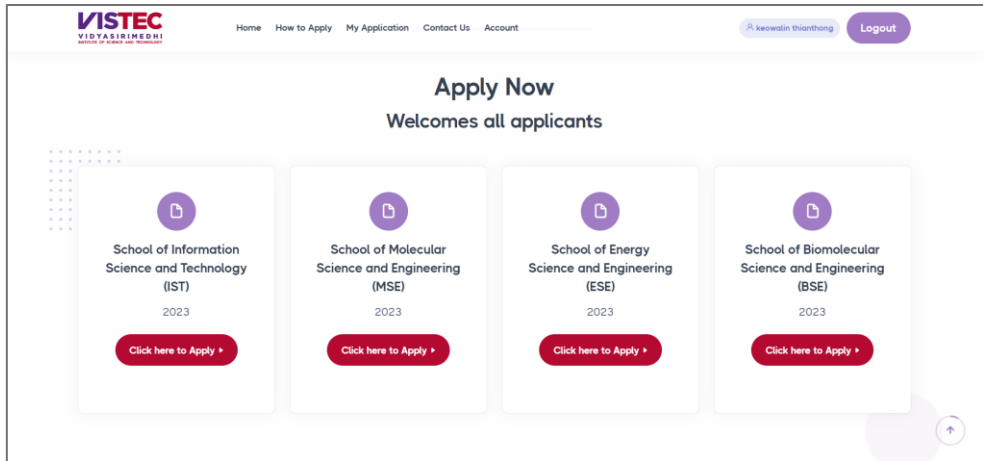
VISTEC
VIDYASIRIMEDHI
INSTITUTE OF SCIENCE AND TECHNOLOGY

Home How to Apply My Application Contact Us Account

keowalin thianthong Logout

Apply Now

Welcomes all applicants

School of Information Science and Technology (IST)

2023

Click here to Apply ▸

School of Molecular Science and Engineering (MSE)

2023

Click here to Apply ▸

School of Energy Science and Engineering (ESE)

2023

Click here to Apply ▸

School of Biomolecular Science and Engineering (BSE)

2023

Click here to Apply ▸